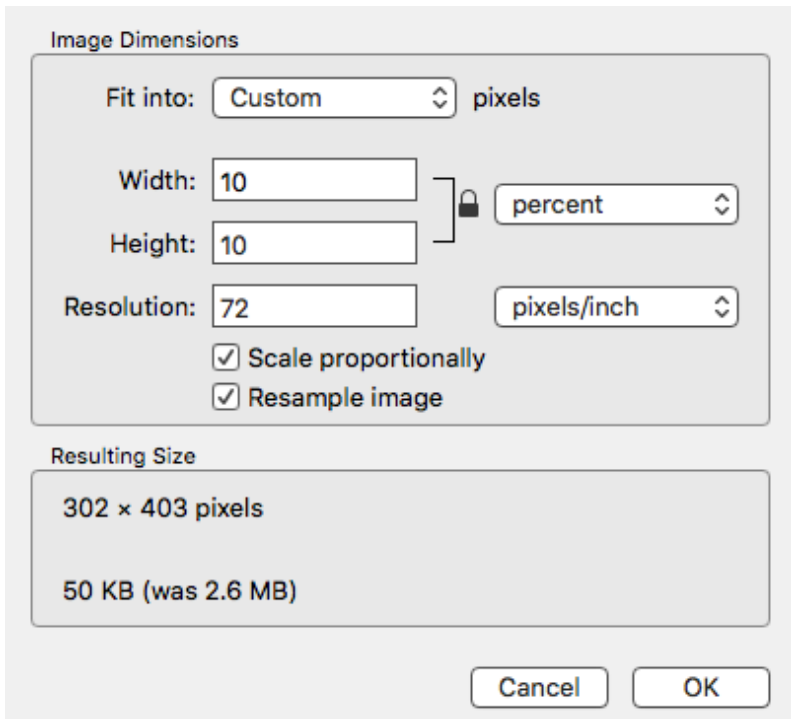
Image Dimensions

Fit into: Custom pixels

Width: 10

Height: 10

percent

Resolution: 72 pixels/inch

☑ Scale proportionally
☑ Resample image

Resulting Size

302 × 403 pixels

50 KB (was 2.6 MB)

Cancel OK